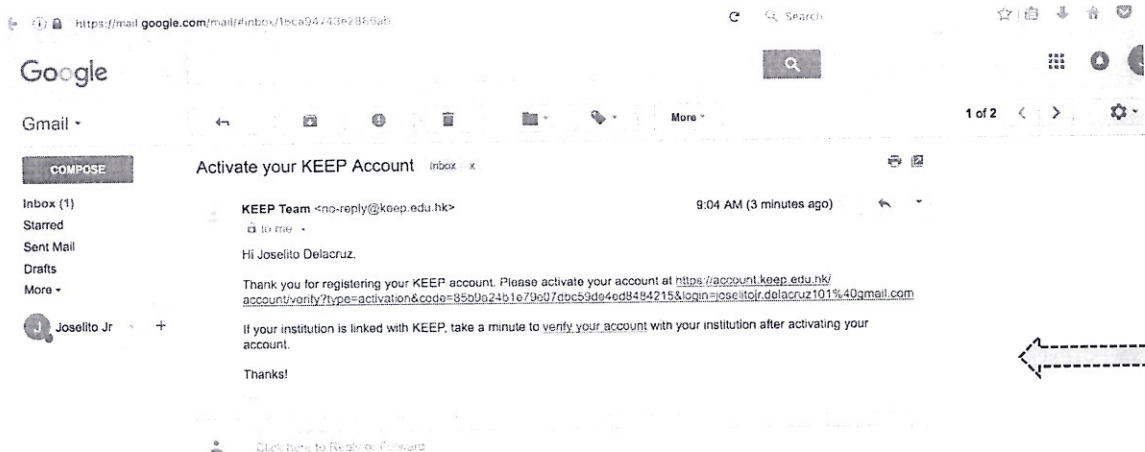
https://mail.google.com/mail/#inbox/15ca94743e2886ab

Search

Google

Gmail ▾

More ▾

1 of 2

COMPOSE

Inbox (1)
Starred
Sent Mail
Drafts
More ▾

Joselito Jr

Activate your KEEP Account Inbox x

KEEP Team <no-reply@keep.edu.hk>
to me ▾

9:04 AM (3 minutes ago)

Hi Joselito Delacruz,

Thank you for registering your KEEP account. Please activate your account at https://account.keep.edu.hk/account/verify?type=activation&code=85b9a24b1e79e07dbc59de4ed8484215&login=joselitojr.delacruz101%40gmail.com

If your institution is linked with KEEP, take a minute to verify your account with your institution after activating your account.

Thanks!

Click here to Reply or Forward